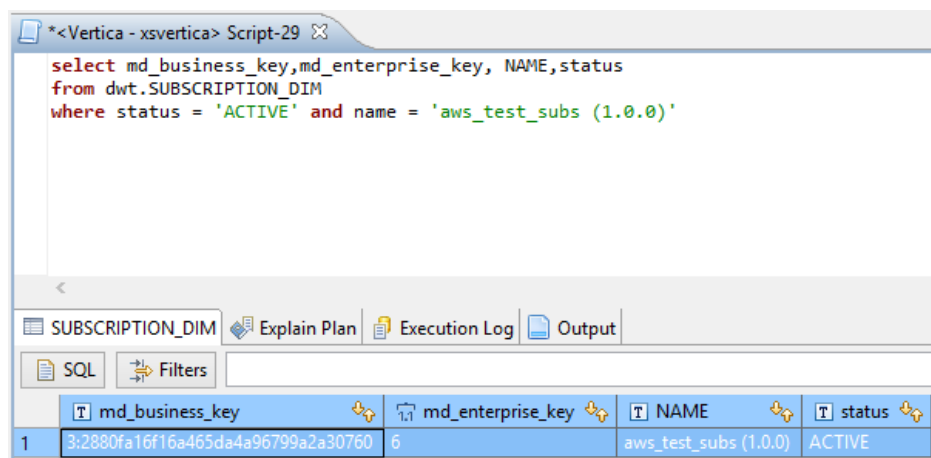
*<Vertica - xsvertica> Script-29

select md_business_key,md_enterprise_key, NAME,status
from dwt.SUBSCRIPTION_DIM
where status = 'ACTIVE' and name = 'aws_test_subs (1.0.0)'

SUBSCRIPTION_DIM | Explain Plan | Execution Log | Output

SQL | Filters

| | md_business_key | md_enterprise_key | NAME | status |
|---|---|---|---|---|
| 1 | 3:2880fa16f16a465da4a96799a2a30760 | 6 | aws_test_subs (1.0.0) | ACTIVE |